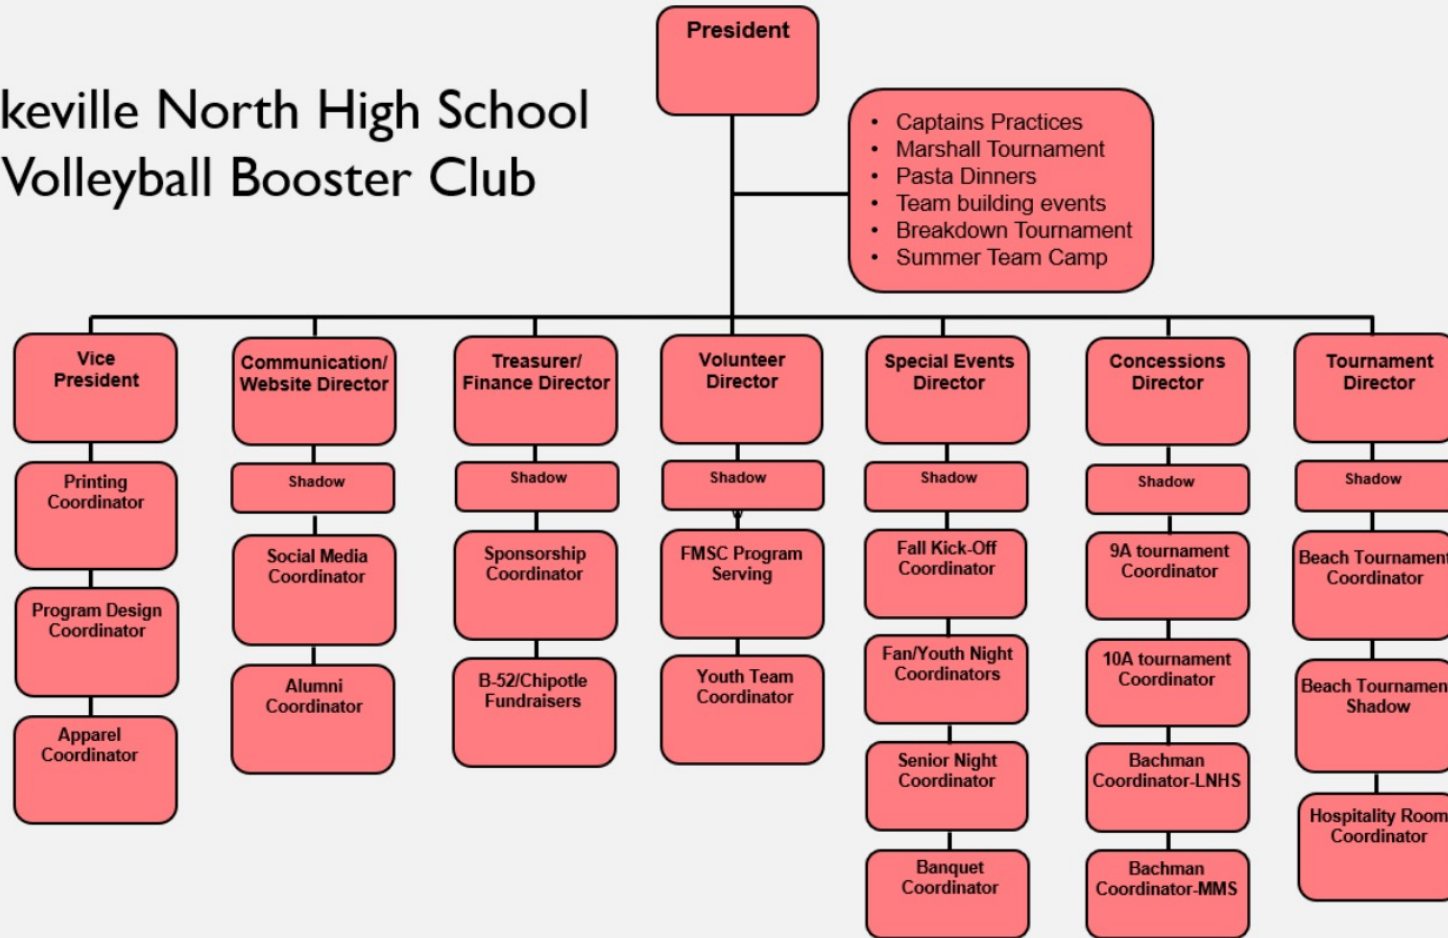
keville North High School
Volleyball Booster Club

President

- Captains Practices
- Marshall Tournament
- Pasta Dinners
- Team building events
- Breakdown Tournament
- Summer Team Camp

Vice President

Printing Coordinator

Program Design Coordinator

Apparel Coordinator

Communication/ Website Director

Shadow

Social Media Coordinator

Alumni Coordinator

Treasurer/ Finance Director

Shadow

Sponsorship Coordinator

B-52/Chipotle Fundraisers

Volunteer Director

Shadow

FMSC Program Serving

Youth Team Coordinator

Special Events Director

Shadow

Fall Kick-Off Coordinator

Fan/Youth Night Coordinators

Senior Night Coordinator

Banquet Coordinator

Concessions Director

Shadow

9A tournament Coordinator

10A tournament Coordinator

Bachman Coordinator-LNHS

Bachman Coordinator-MMS

Tournament Director

Shadow

Beach Tournament Coordinator

Beach Tournamen Shadow

Hospitality Room Coordinator